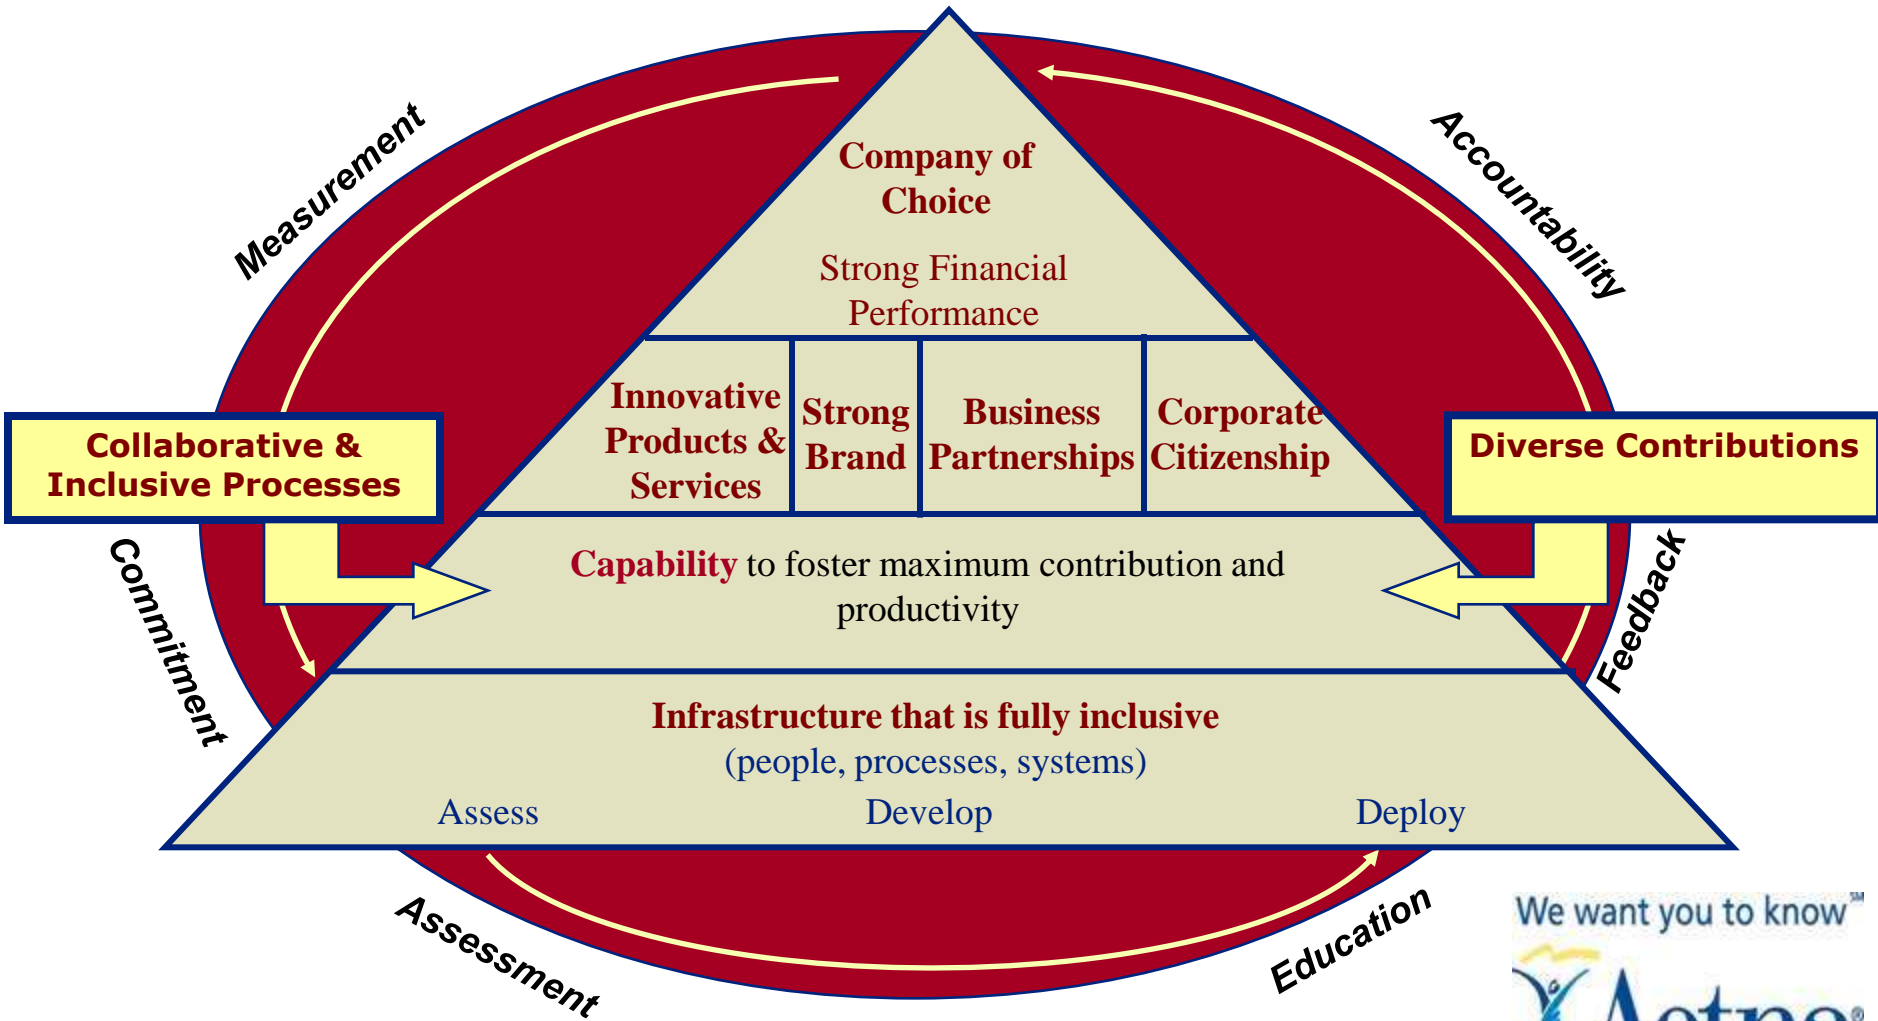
Measurement

Accountability

Company of Choice

Strong Financial Performance

Innovative Products & Services

Strong Brand

Business Partnerships

Corporate Citizenship

Collaborative & Inclusive Processes

Diverse Contributions

Capability to foster maximum contribution and productivity

Commitment

Feedback

Infrastructure that is fully inclusive
(people, processes, systems)

Assess

Develop

Deploy

Assessment

Education

We want you to know℠

Aetna®